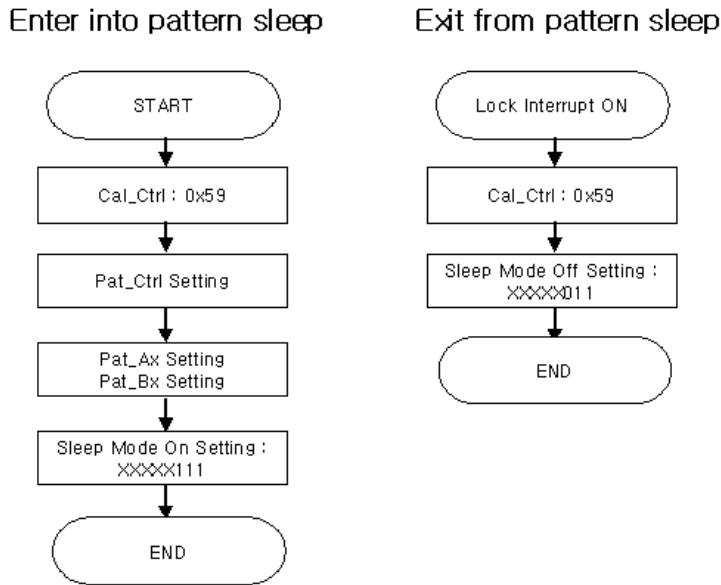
Enter into pattern sleep

START

Cal_Ctrl : 0x59

Pat_Ctrl Setting

Pat_Ax Setting
Pat_Bx Setting

Sleep Mode On Setting :
XXXXX111

END

Exit from pattern sleep

Lock Interrupt ON

Cal_Ctrl : 0x59

Sleep Mode Off Setting :
XXXXX011

END